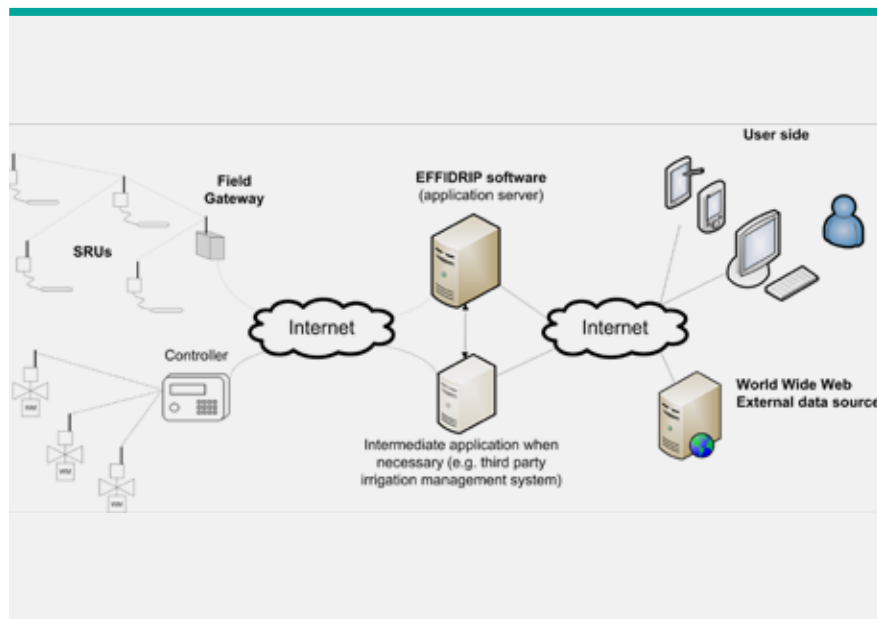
User side

Field Gateway

EFFIDRIP software (application server)

SRUs

Internet

Internet

Controller

World Wide Web External data source

Intermediate application when necessary (e.g. third party irrigation management system)